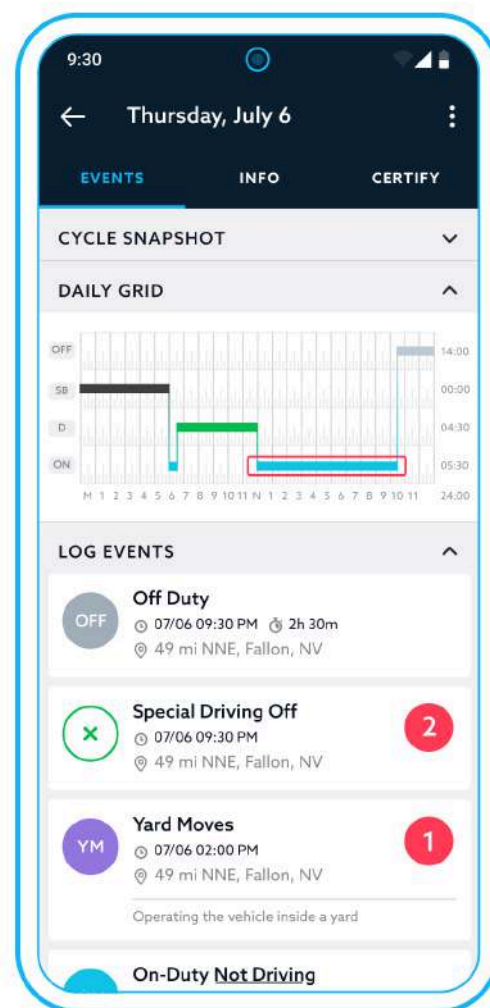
9:30

Thursday, July 6

EVENTS INFO CERTIFY

CYCLE SNAPSHOT

DAILY GRID

OFF
SB
D
ON

14:00
00:00
04:30
05:30
24:00

M 1 2 3 4 5 6 7 8 9 10 11 N 1 2 3 4 5 6 7 8 9 10 11

LOG EVENTS

OFF
Off Duty
07/06 09:30 PM 2h 30m
49 mi NNE, Fallon, NV

Special Driving Off
07/06 09:30 PM
49 mi NNE, Fallon, NV
2

YM
Yard Moves
07/06 02:00 PM
49 mi NNE, Fallon, NV
1
Operating the vehicle inside a yard

On-Duty Not Driving